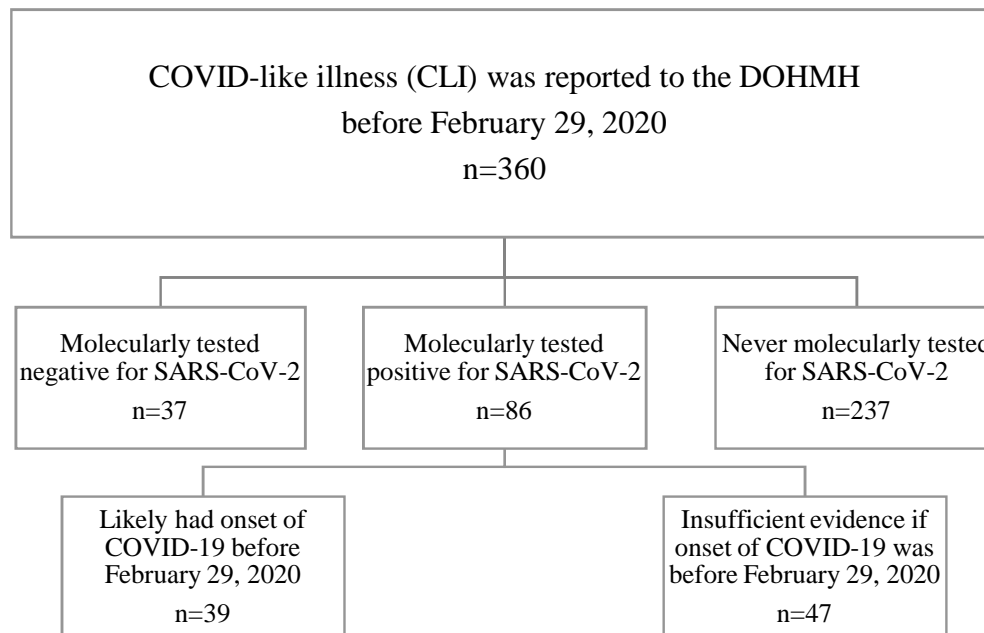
COVID-like illness (CLI) was reported to the DOHMH before February 29, 2020

n=360

Molecularly tested negative for SARS-CoV-2

n=37

Molecularly tested positive for SARS-CoV-2

n=86

Never molecularly teste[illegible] for SARS-CoV-2

n=237

Likely had onset of COVID-19 before February 29, 2020

n=39

Insufficient evidence if onset of COVID-19 was before February 29, 2020

n=47